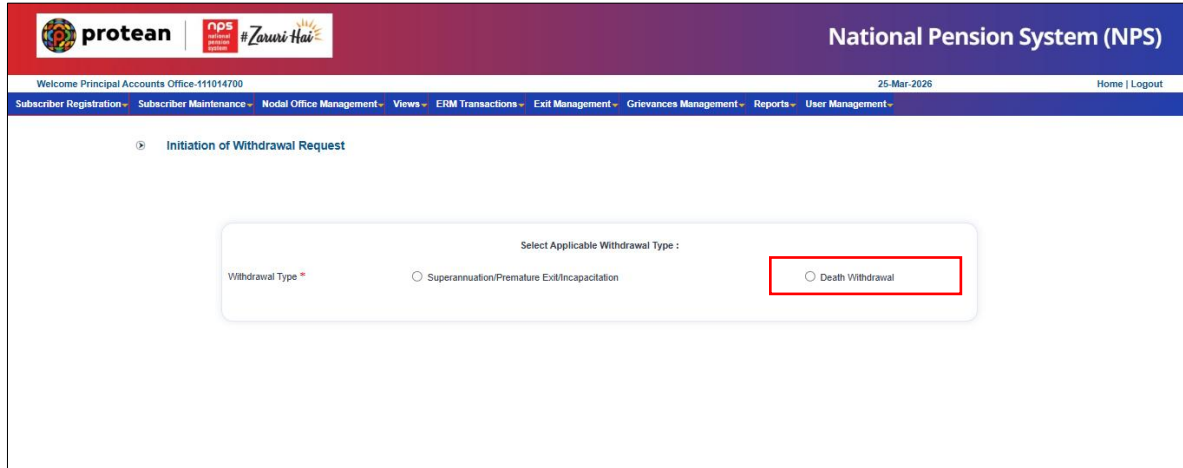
protean | nps national pension system #Zaruri Hai

National Pension System (NPS)

Welcome Principal Accounts Office-111014700

25-Mar-2026

Home | Logout

Subscriber Registration Subscriber Maintenance Nodal Office Management Views ERM Transactions Exit Management Grievances Management Reports User Management

Initiation of Withdrawal Request

Select Applicable Withdrawal Type :

Withdrawal Type *

Superannuation/Premature Exit/Incapacitation

Death Withdrawal